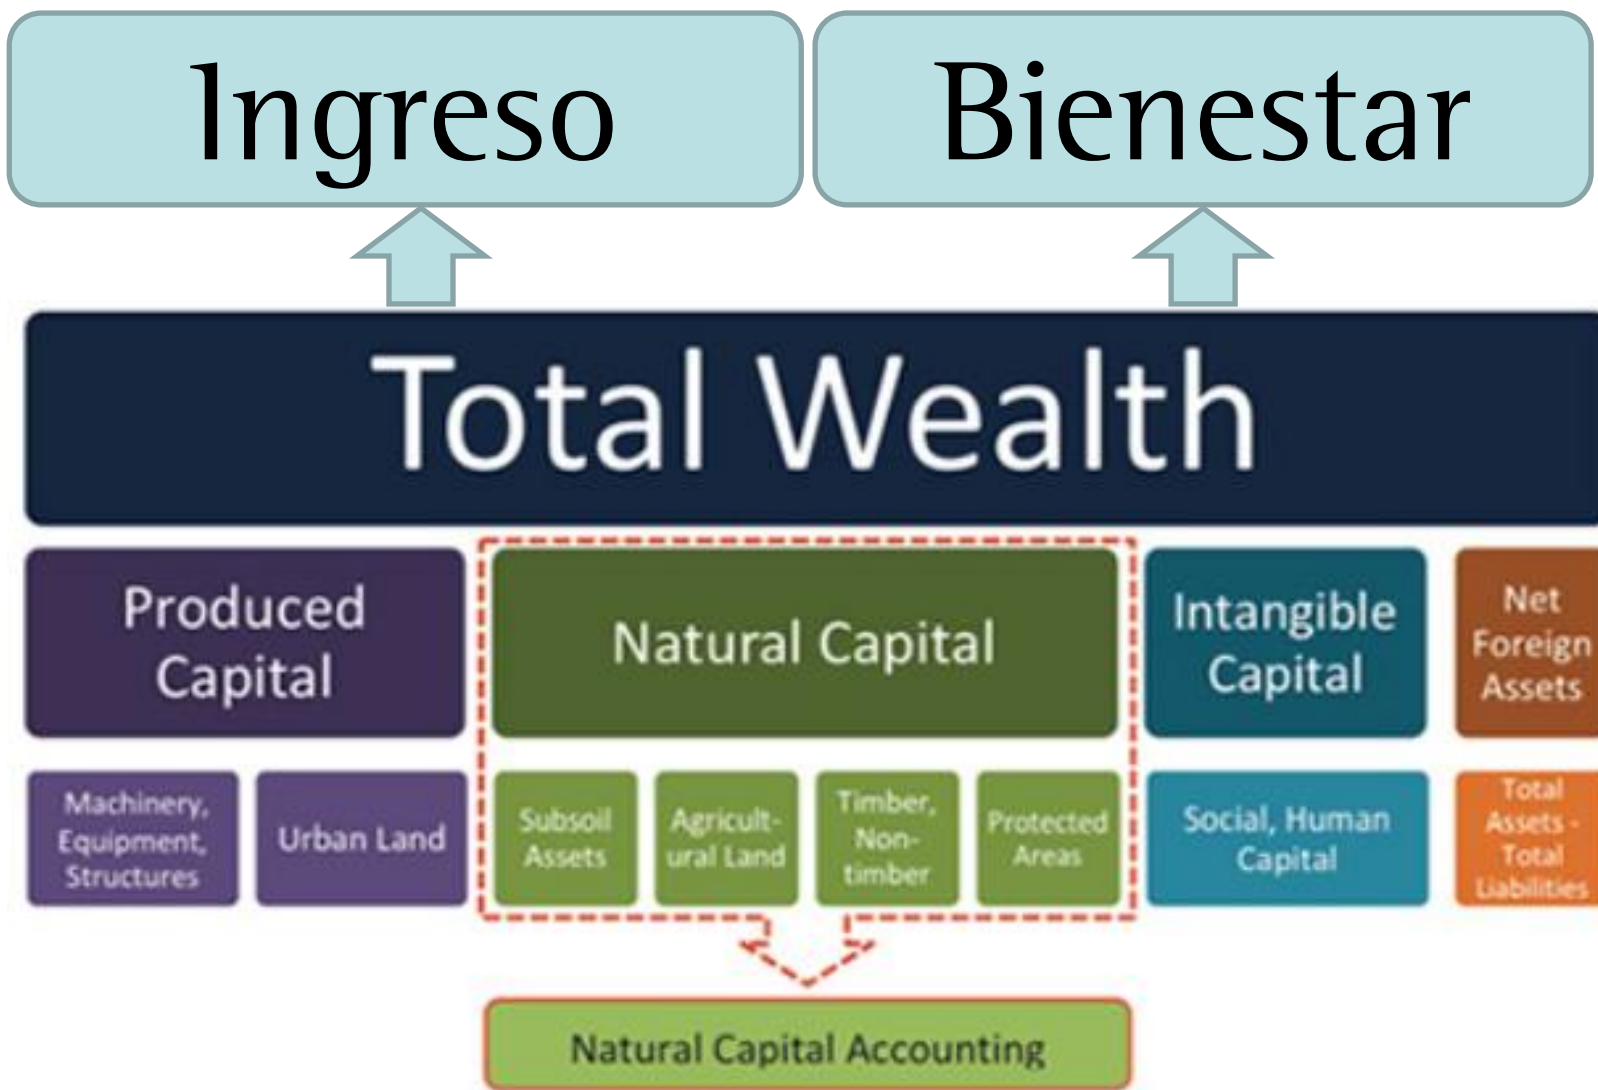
Ingreso

Bienestar

Total Wealth

Produced Capital

Natural Capital

Intangible Capital

Net Foreign Assets

Machinery, Equipment, Structures

Urban Land

Subsoil Assets

Agricultural Land

Timber, Non-timber

Protected Areas

Social, Human Capital

Total Assets - Total Liabilities

Natural Capital Accounting